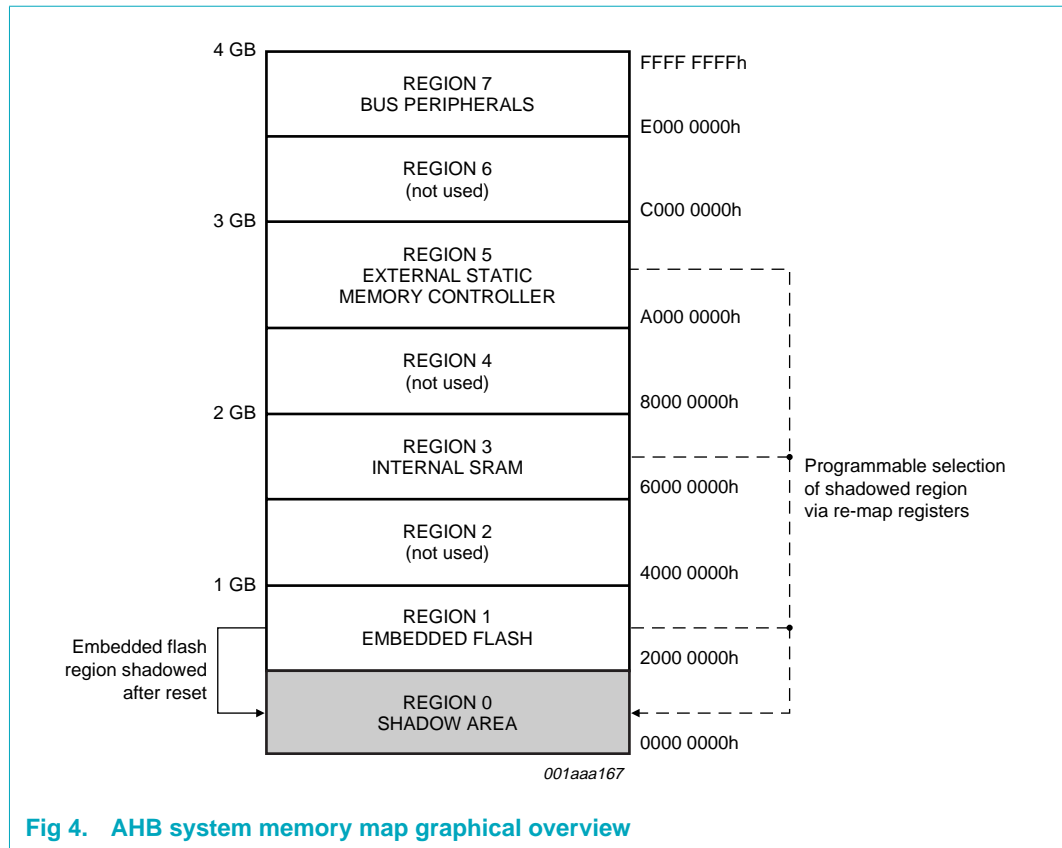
4 GB

REGION 7
BUS PERIPHERALS

FFFF FFFFh

E000 0000h

REGION 6
(not used)

3 GB

C000 0000h

REGION 5
EXTERNAL STATIC
MEMORY CONTROLLER

A000 0000h

REGION 4
(not used)

2 GB

8000 0000h

REGION 3
INTERNAL SRAM

Programmable selection of shadowed region via re-map registers

6000 0000h

REGION 2
(not used)

1 GB

4000 0000h

REGION 1
EMBEDDED FLASH

Embedded flash region shadowed after reset

2000 0000h

REGION 0
SHADOW AREA

0000 0000h

001aaa167

Fig 4. AHB system memory map graphical overview